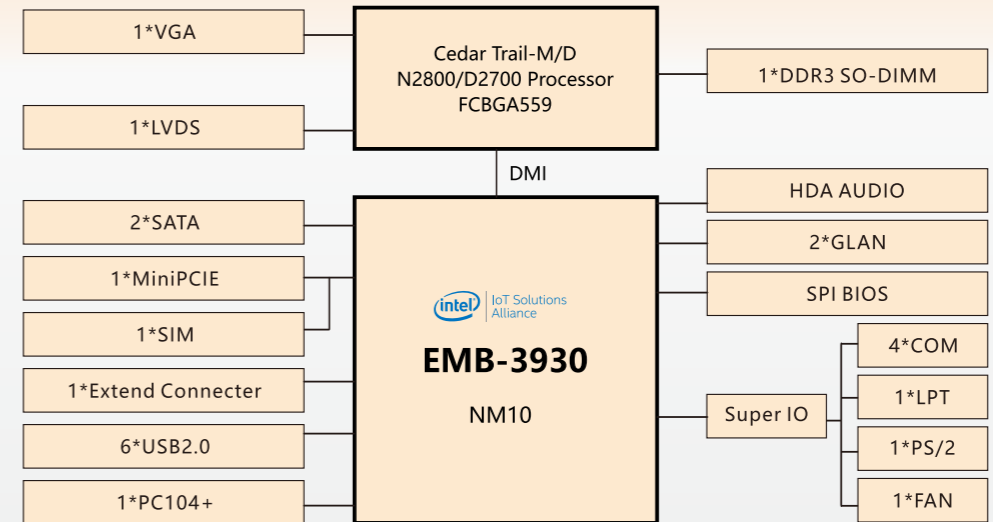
1*VGA

Cedar Trail-M/D
N2800/D2700 Processor
FCBGA559

1*DDR3 SO-DIMM

1*LVDS

DMI

HDA AUDIO

2*SATA

2*GLAN

1*MiniPCIE

intel IoT Solutions Alliance

SPI BIOS

1*SIM

EMB-3930

4*COM

1*Extend Connecter

NM10

Super IO

1*LPT

6*USB2.0

1*PS/2

1*PC104+

1*FAN